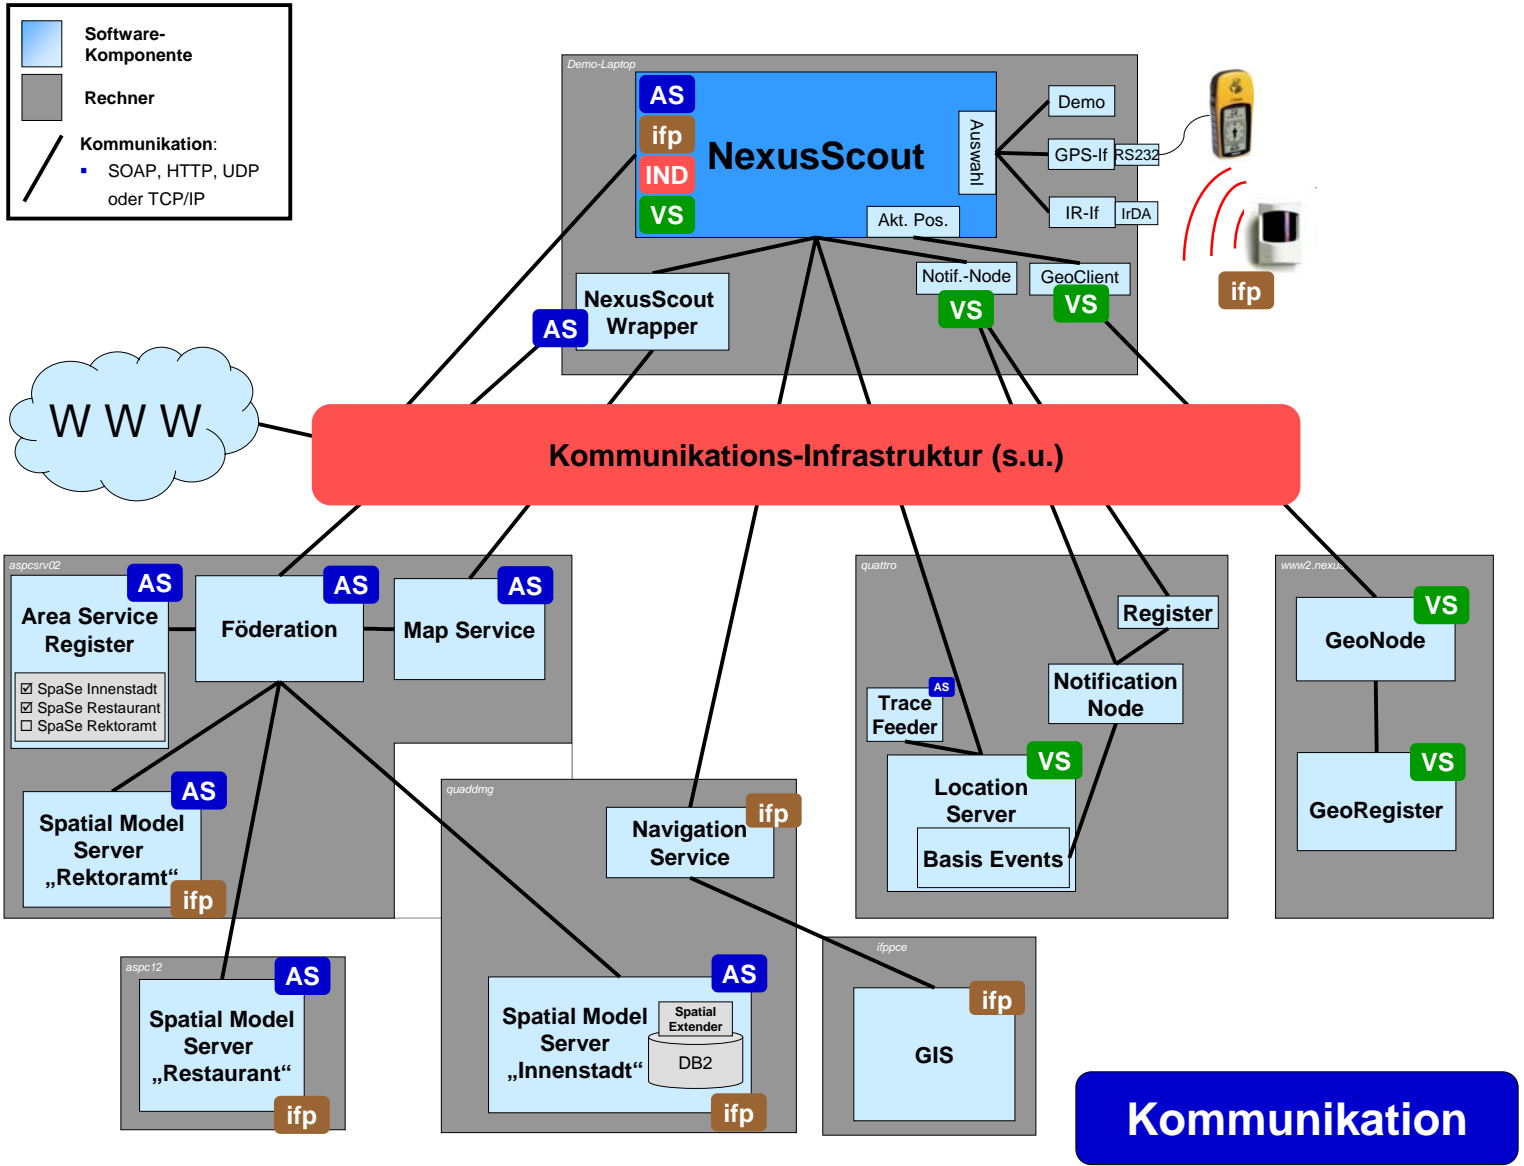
Software-Komponente

Rechner

Kommunikation:
▪ SOAP, HTTP, UDP oder TCP/IP

Demo-Laptop

AS
ifp
IND
VS

NexusScout

Auswahl

Akt. Pos.

Demo
GPS-If
RS232
IR-If
IrDA

ifp

Notif.-Node
VS
GeoClient
VS

NexusScout Wrapper
AS

W W W

Kommunikations-Infrastruktur (s.u.)

aspcsrv02

AS
Area Service Register
☑ SpaSe Innenstadt
☑ SpaSe Restaurant
☐ SpaSe Rektoramt

AS
Föderation

AS
Map Service

AS
Spatial Model Server „Rektoramt“
ifp

quattro

Register

Notification Node

AS
Trace Feeder

VS
Location Server
Basis Events

www2.nexus

VS
GeoNode

VS
GeoRegister

quaddmg

Navigation Service
ifp

aspc12

AS
Spatial Model Server „Restaurant“
ifp

AS
Spatial Model Server „Innenstadt“
Spatial Extender
DB2
ifp

ifppce

ifp
GIS

Kommunikation